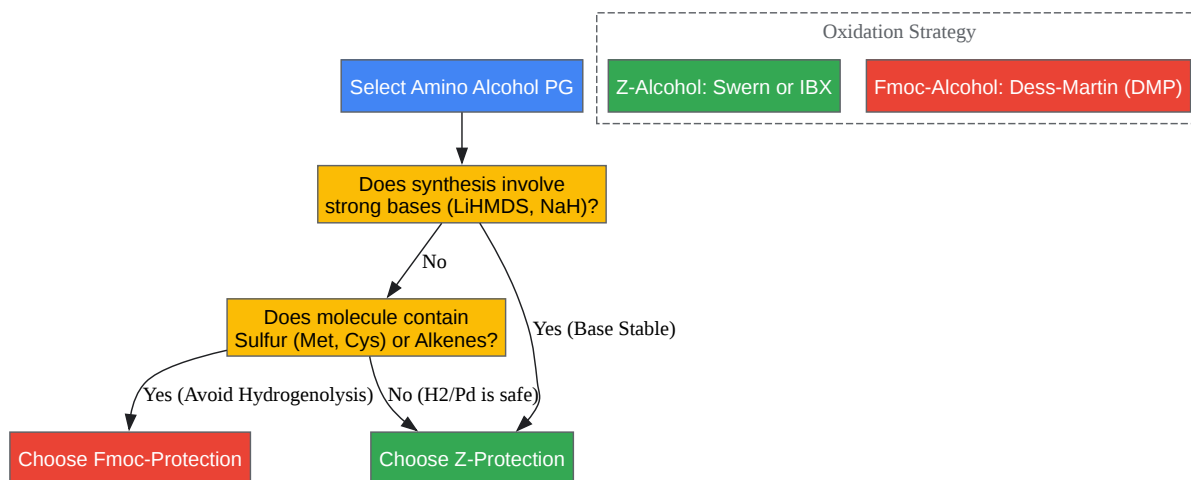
Oxidation Strategy

Z-Alcohol: Swern or IBX

Fmoc-Alcohol: Dess-Martin (DMP)

Select Amino Alcohol PG

Does synthesis involve strong bases (LiHMDS, NaH)?

No

Yes (Base Stable)

Does molecule contain Sulfur (Met, Cys) or Alkenes?

Yes (Avoid Hydrogenolysis)

No (H2/Pd is safe)

Choose Fmoc-Protection

Choose Z-Protection